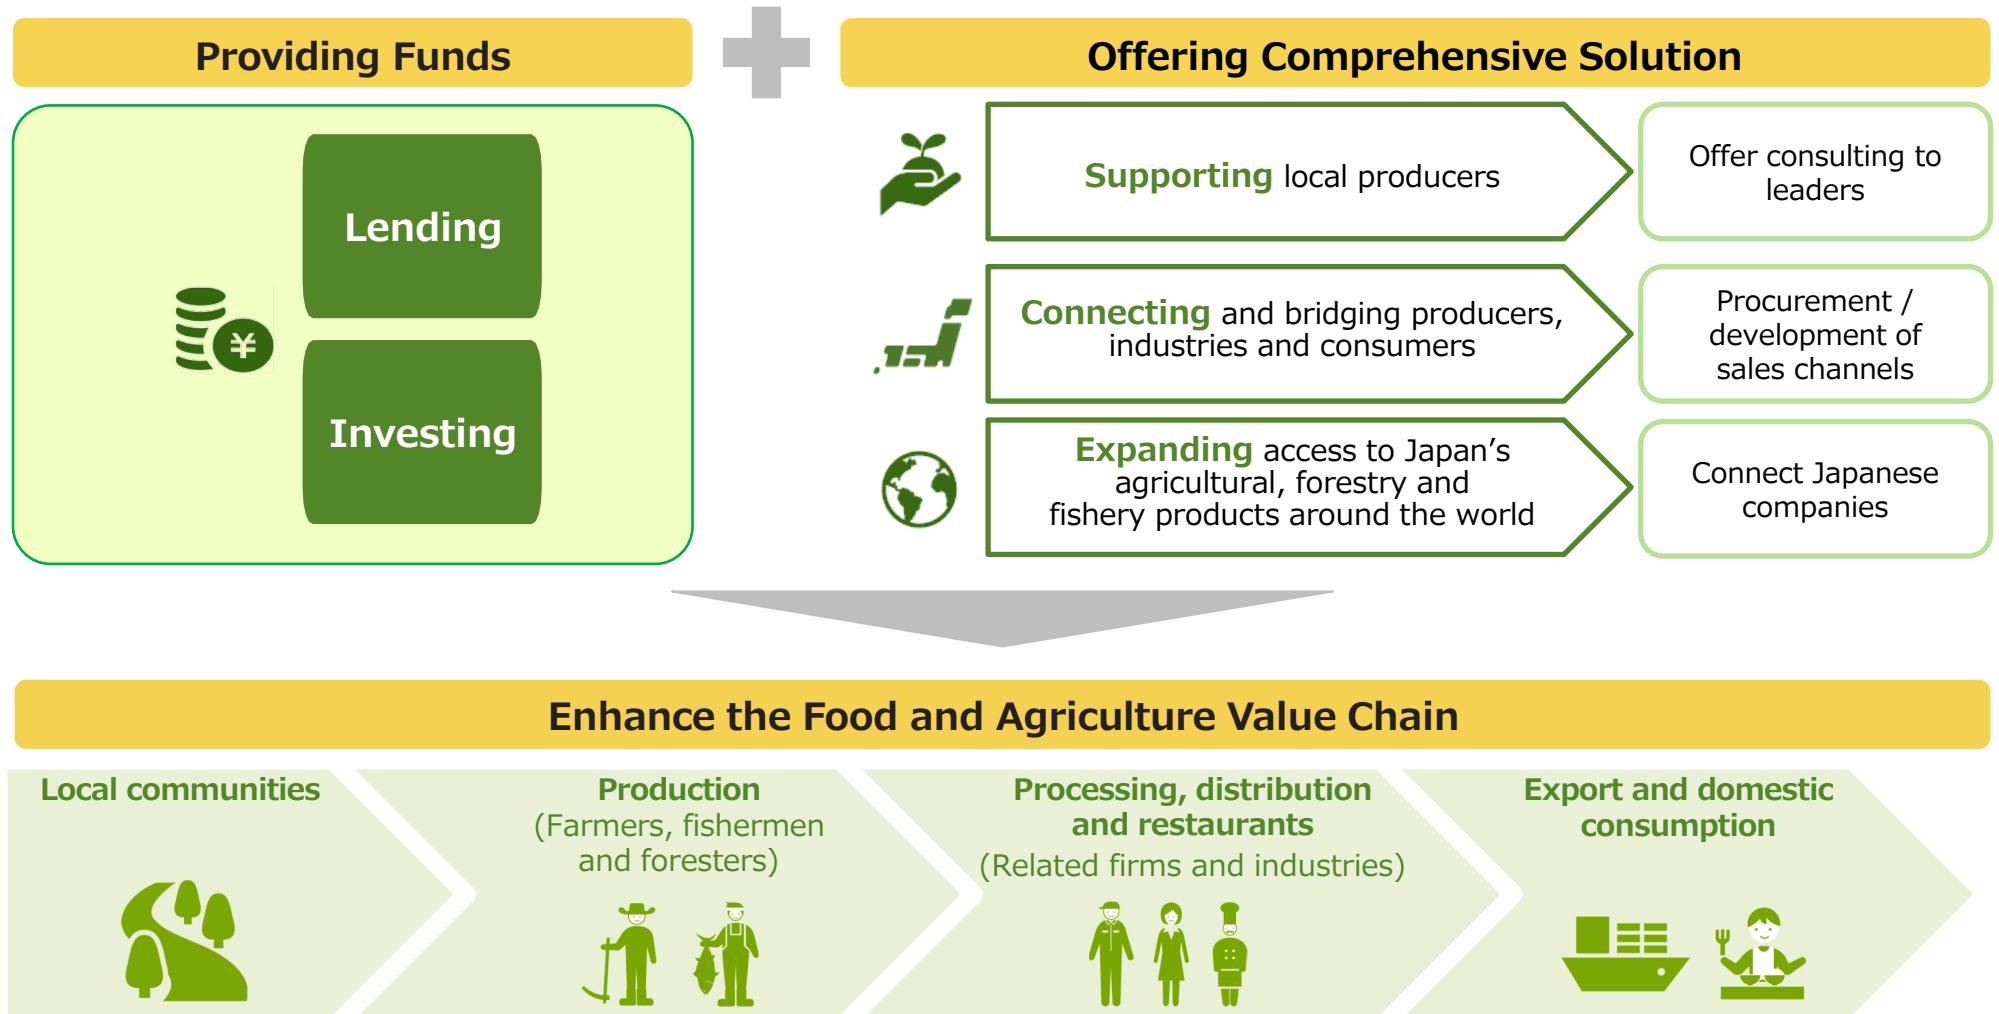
Providing Funds

Offering Comprehensive Solution

¥

Lending

Investing

Supporting local producers

Offer consulting to leaders

Connecting and bridging producers, industries and consumers

Procurement / development of sales channels

Expanding access to Japan’s agricultural, forestry and fishery products around the world

Connect Japanese companies

Enhance the Food and Agriculture Value Chain

Local communities

Production (Farmers, fishermen and foresters)

Processing, distribution and restaurants (Related firms and industries)

Export and domestic consumption